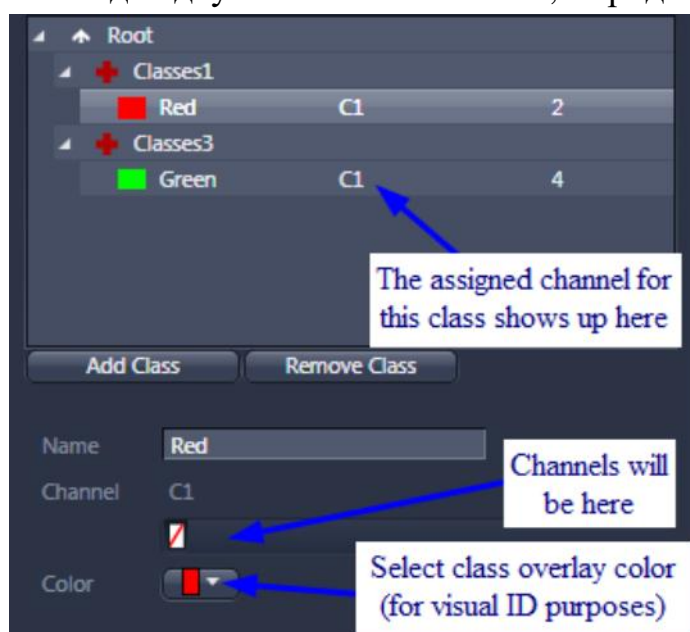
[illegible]

Root
Classes1
Red C1 2
Classes3
Green C1 4

The assigned channel for this class shows up here

Add Class
Remove Class

Name Red
Channel C1

Channels will be here

Color

Select class overlay color (for visual ID purposes)